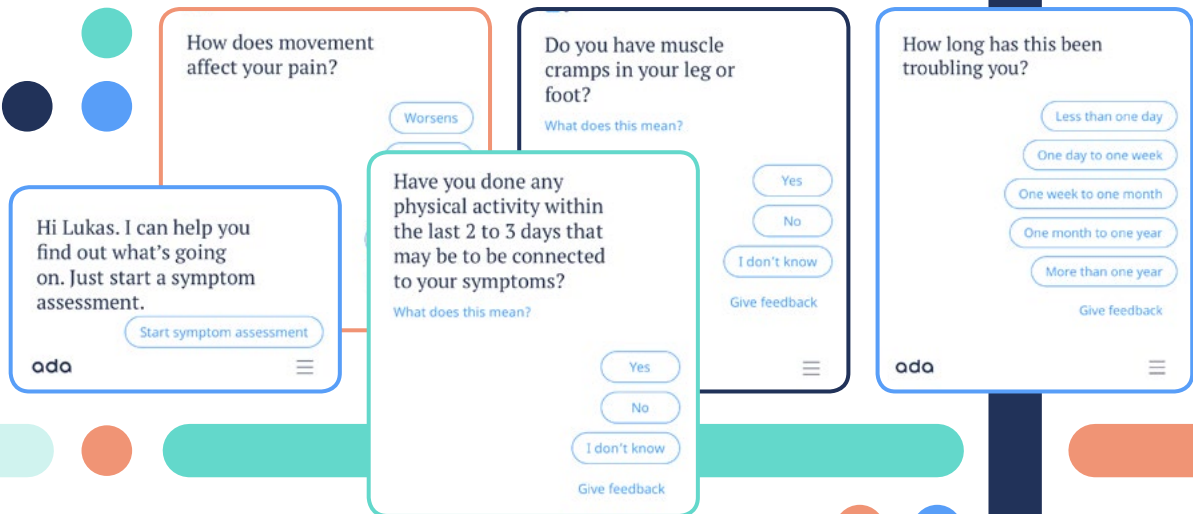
How does movement affect your pain?

Worsens

Do you have muscle cramps in your leg or foot?

What does this mean?

Yes

No

I don't know

Give feedback

How long has this been troubling you?

Less than one day

One day to one week

One week to one month

One month to one year

More than one year

Give feedback

ada

Hi Lukas. I can help you find out what's going on. Just start a symptom assessment.

Start symptom assessment

ada

Have you done any physical activity within the last 2 to 3 days that may be to be connected to your symptoms?

What does this mean?

Yes

No

I don't know

Give feedback